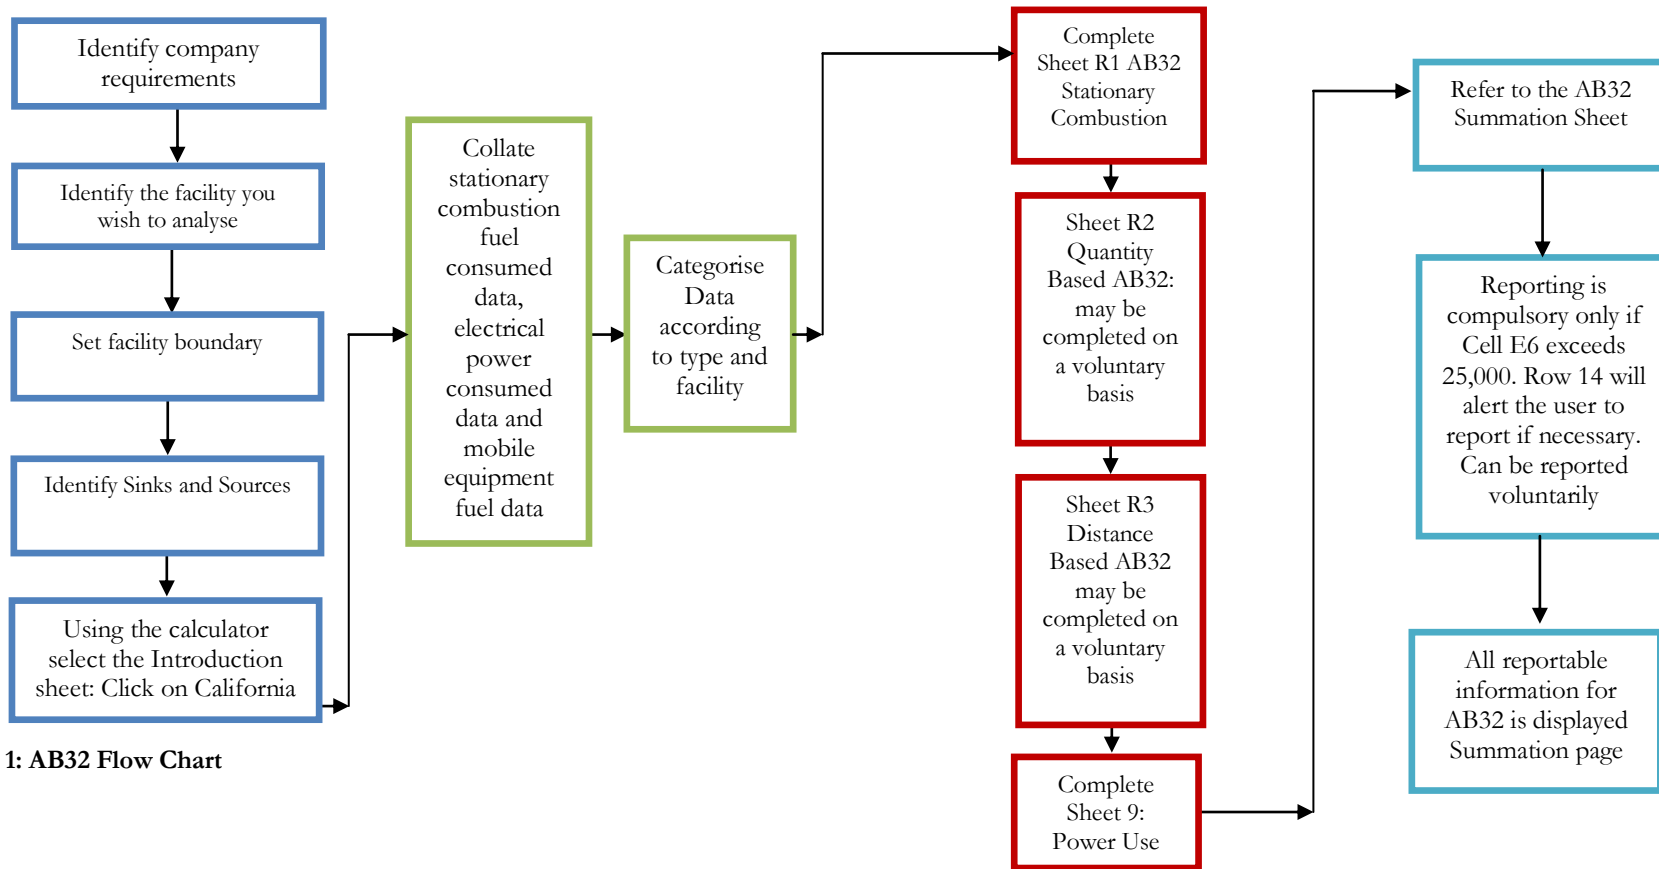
Identify company requirements

Identify the facility you wish to analyse

Set facility boundary

Identify Sinks and Sources

Using the calculator select the Introduction sheet: Click on California

1: AB32 Flow Chart

Collate stationary combustion fuel consumed data, electrical power consumed data and mobile equipment fuel data

Categorise Data according to type and facility

Complete Sheet R1 AB32 Stationary Combustion

Sheet R2 Quantity Based AB32: may be completed on a voluntary basis

Sheet R3 Distance Based AB32 may be completed on a voluntary basis

Complete Sheet 9: Power Use

Refer to the AB32 Summation Sheet

Reporting is compulsory only if Cell E6 exceeds 25,000. Row 14 will alert the user to report if necessary. Can be reported voluntarily

All reportable information for AB32 is displayed Summation page